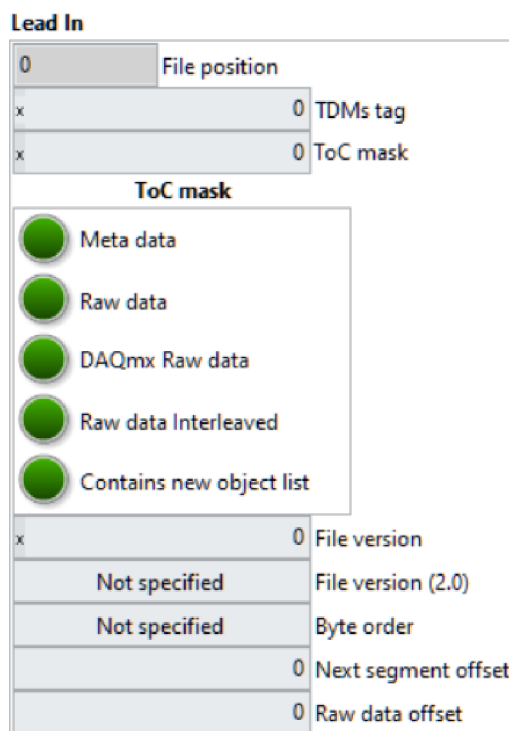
Lead In

0 File position

x 0 TDMs tag

x 0 ToC mask

ToC mask

Meta data

Raw data

DAQmx Raw data

Raw data Interleaved

Contains new object list

x 0 File version

Not specified File version (2.0)

Not specified Byte order

0 Next segment offset

0 Raw data offset